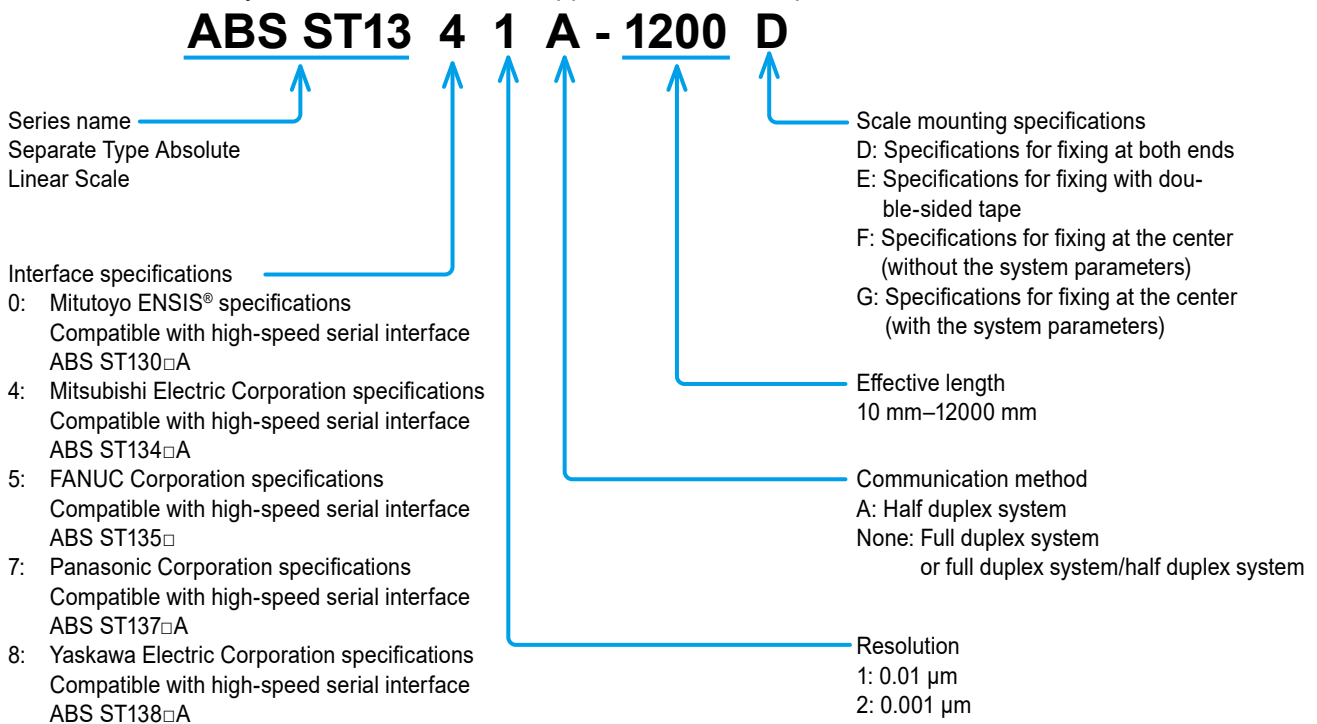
ABS ST13 4 1 A - 1200 D

Series name
Separate Type Absolute
Linear Scale

Interface specifications
0: Mitutoyo ENSIS® specifications
Compatible with high-speed serial interface
ABS ST130□A
4: Mitsubishi Electric Corporation specifications
Compatible with high-speed serial interface
ABS ST134□A
5: FANUC Corporation specifications
Compatible with high-speed serial interface
ABS ST135□
7: Panasonic Corporation specifications
Compatible with high-speed serial interface
ABS ST137□A
8: Yaskawa Electric Corporation specifications
Compatible with high-speed serial interface
ABS ST138□A

Scale mounting specifications
D: Specifications for fixing at both ends
E: Specifications for fixing with double-sided tape
F: Specifications for fixing at the center (without the system parameters)
G: Specifications for fixing at the center (with the system parameters)

Effective length
10 mm–12000 mm

Communication method
A: Half duplex system
None: Full duplex system
or full duplex system/half duplex system

Resolution
1: 0.01 µm
2: 0.001 µm